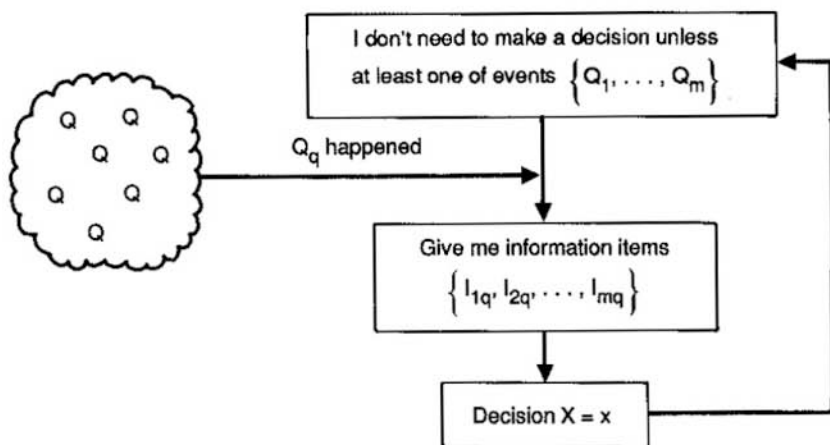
I don't need to make a decision unless at least one of events $\left\{Q_1, \ldots, Q_m\right\}$

Q Q Q Q Q Q Q

$Q_q$ happened

Give me information items $\left\{I_{1q}, I_{2q}, \ldots, I_{mq}\right\}$

Decision X = x